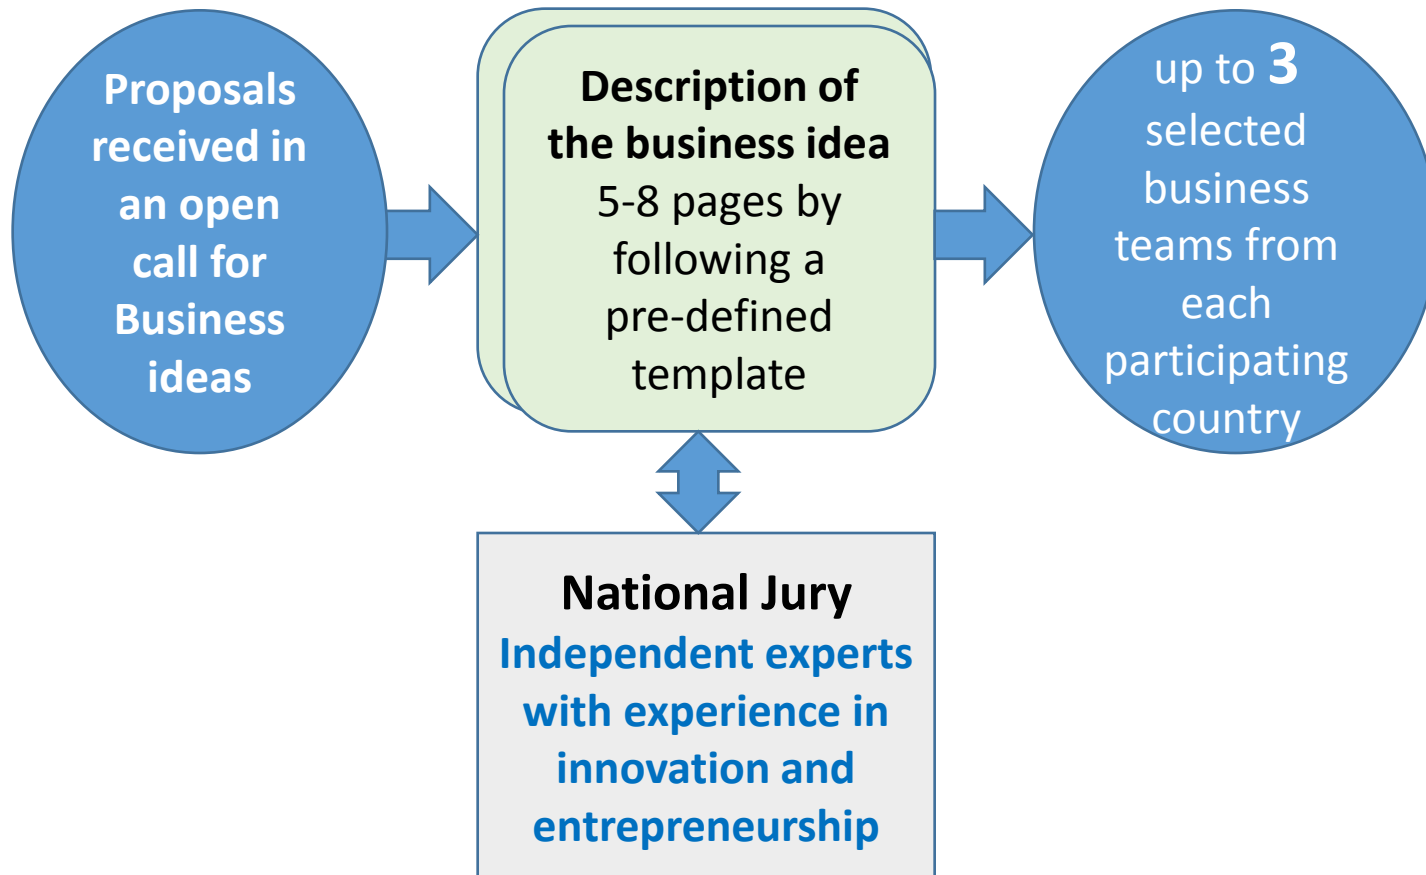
Proposals received in an open call for Business ideas

Description of the business idea
5-8 pages by following a pre-defined template

up to 3 selected business teams from each participating country

National Jury
Independent experts with experience in innovation and entrepreneurship